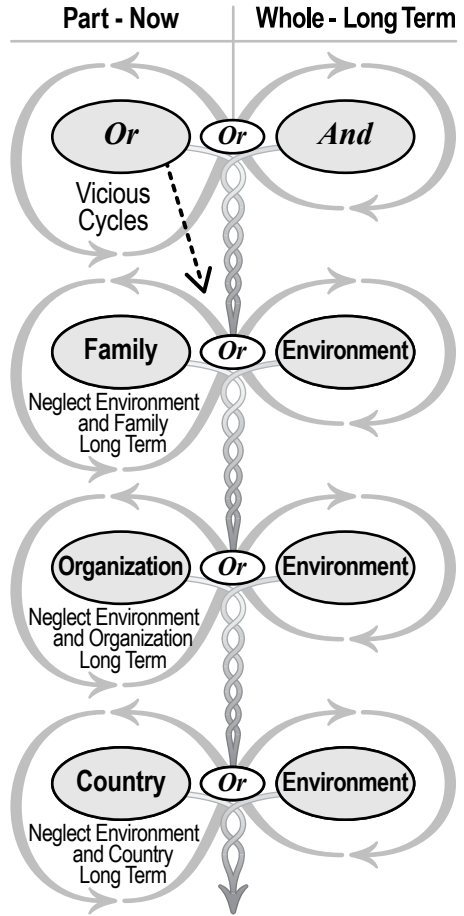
Part - Now

Whole - Long Term

Or

Or

And

Vicious Cycles

Family

Or

Environment

Neglect Environment and Family Long Term

Organization

Or

Environment

Neglect Environment and Organization Long Term

Country

Or

Environment

Neglect Environment and Country Long Term